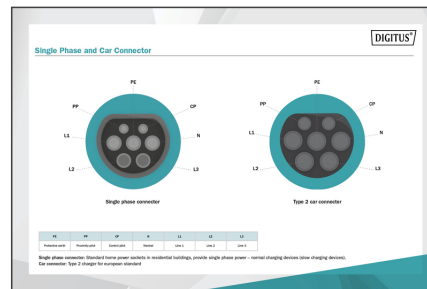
DIGITUS®

Single Phase and Car Connector

PE
PP
CP
L1
N
L2
L3

Single phase connector

PE
PP
CP
L1
N
L2
L3

Type 2 car connector

| PE | PP | CP | N | L1 | L2 | L3 |
|---|---|---|---|---|---|---|
| Protective earth | Proximity pilot | Control pilot | Neutral | Line 1 | Line 2 | Line 3 |

Single phase connector: Standard home power sockets in residential buildings, provide single phase power – normal charging devices (slow charging devices).
Car connector: Type 2 charger for european standard